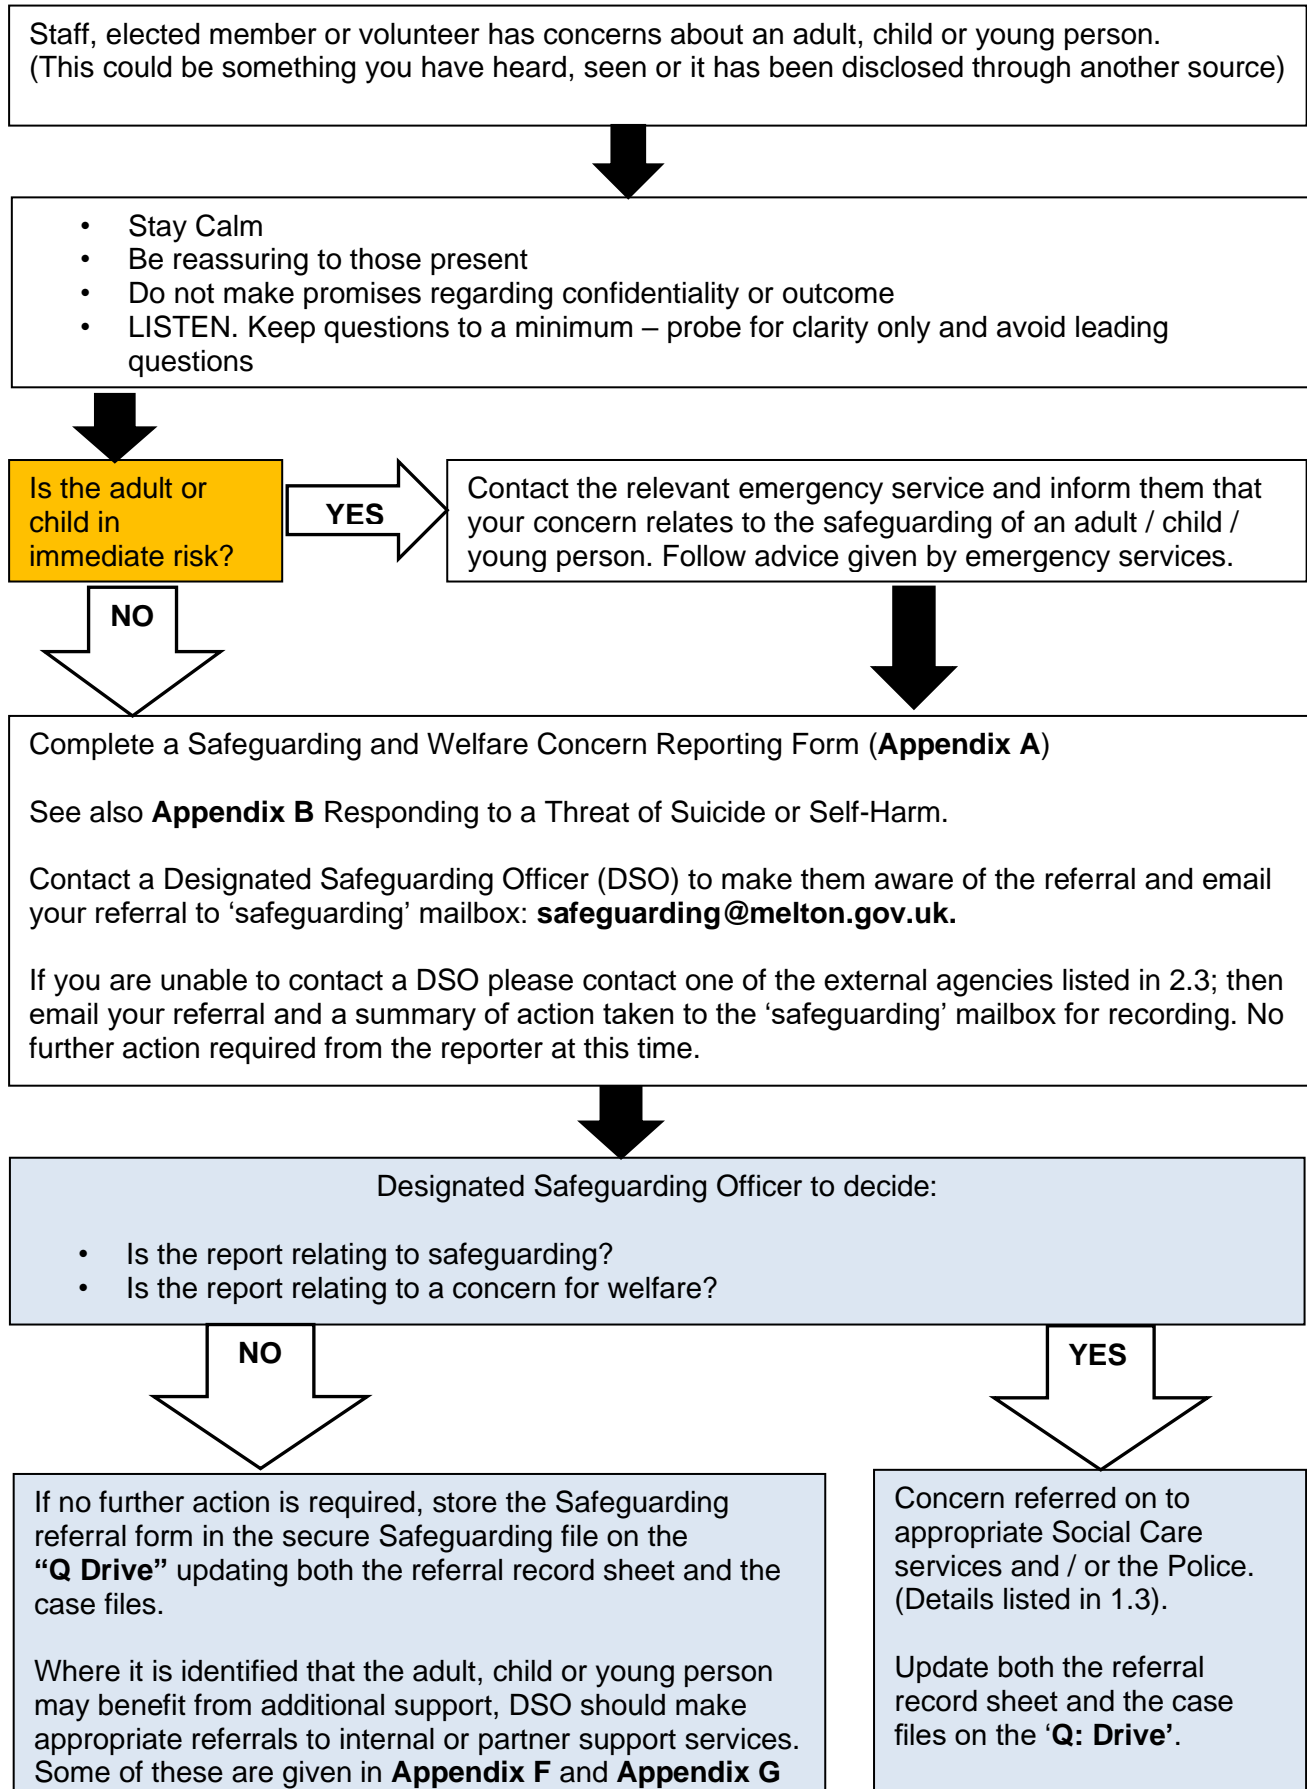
Staff, elected member or volunteer has concerns about an adult, child or young person. (This could be something you have heard, seen or it has been disclosed through another source)

- Stay Calm
- Be reassuring to those present
- Do not make promises regarding confidentiality or outcome
- LISTEN. Keep questions to a minimum – probe for clarity only and avoid leading questions

Is the adult or child in immediate risk?

YES

Contact the relevant emergency service and inform them that your concern relates to the safeguarding of an adult / child / young person. Follow advice given by emergency services.

NO

Complete a Safeguarding and Welfare Concern Reporting Form (**Appendix A**)

See also **Appendix B** Responding to a Threat of Suicide or Self-Harm.

Contact a Designated Safeguarding Officer (DSO) to make them aware of the referral and email your referral to 'safeguarding' mailbox: **safeguarding@melton.gov.uk.**

If you are unable to contact a DSO please contact one of the external agencies listed in 2.3; then email your referral and a summary of action taken to the 'safeguarding' mailbox for recording. No further action required from the reporter at this time.

Designated Safeguarding Officer to decide:

- Is the report relating to safeguarding?
- Is the report relating to a concern for welfare?

NO

YES

If no further action is required, store the Safeguarding referral form in the secure Safeguarding file on the **"Q Drive"** updating both the referral record sheet and the case files.

Where it is identified that the adult, child or young person may benefit from additional support, DSO should make appropriate referrals to internal or partner support services. Some of these are given in **Appendix F** and **Appendix G**

Concern referred on to appropriate Social Care services and / or the Police. (Details listed in 1.3).

Update both the referral record sheet and the case files on the '**Q: Drive'**.